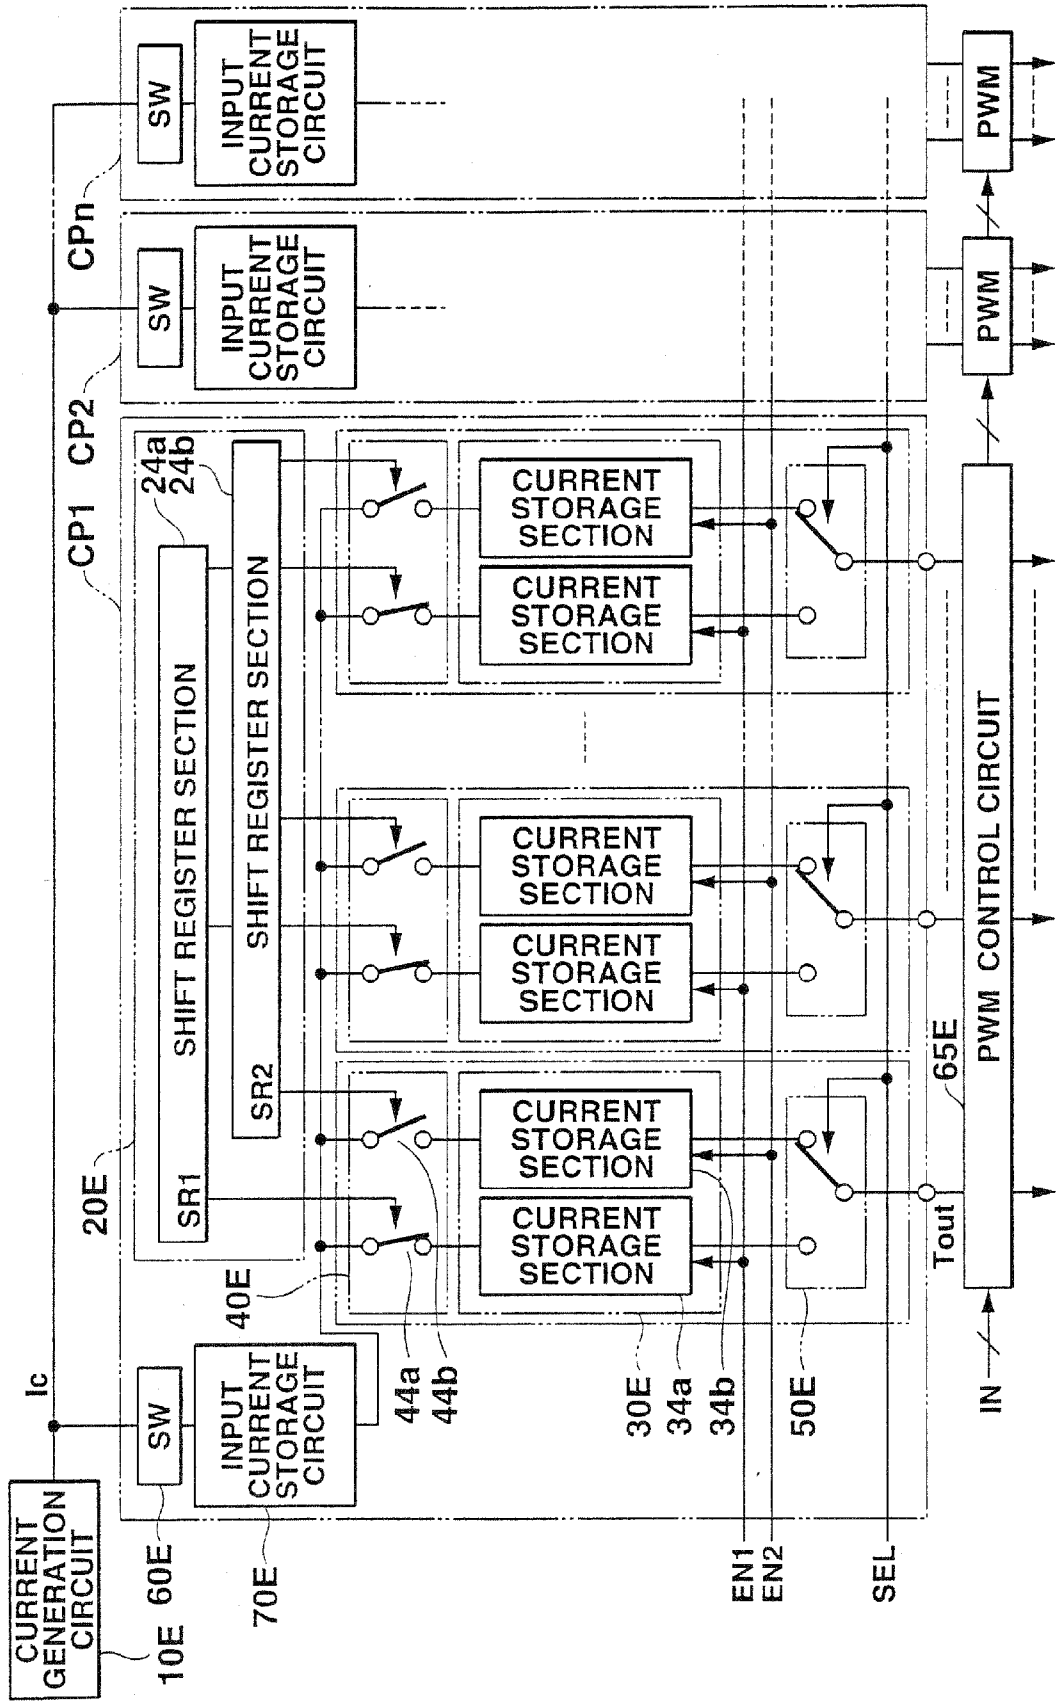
CURRENT GENERATION CIRCUIT
10E
60E
70E
Ic
SW
INPUT CURRENT STORAGE CIRCUIT
CP1
CP2
CPn
SW
INPUT CURRENT STORAGE CIRCUIT
SW
INPUT CURRENT STORAGE CIRCUIT
20E
24a
24b
SR1
SHIFT REGISTER SECTION
SR2
SHIFT REGISTER SECTION
40E
44a
44b
30E
34a
34b
50E
CURRENT STORAGE SECTION
CURRENT STORAGE SECTION
CURRENT STORAGE SECTION
CURRENT STORAGE SECTION
CURRENT STORAGE SECTION
CURRENT STORAGE SECTION
EN1
EN2
SEL
IN
Tout
65E
PWM CONTROL CIRCUIT
PWM
PWM